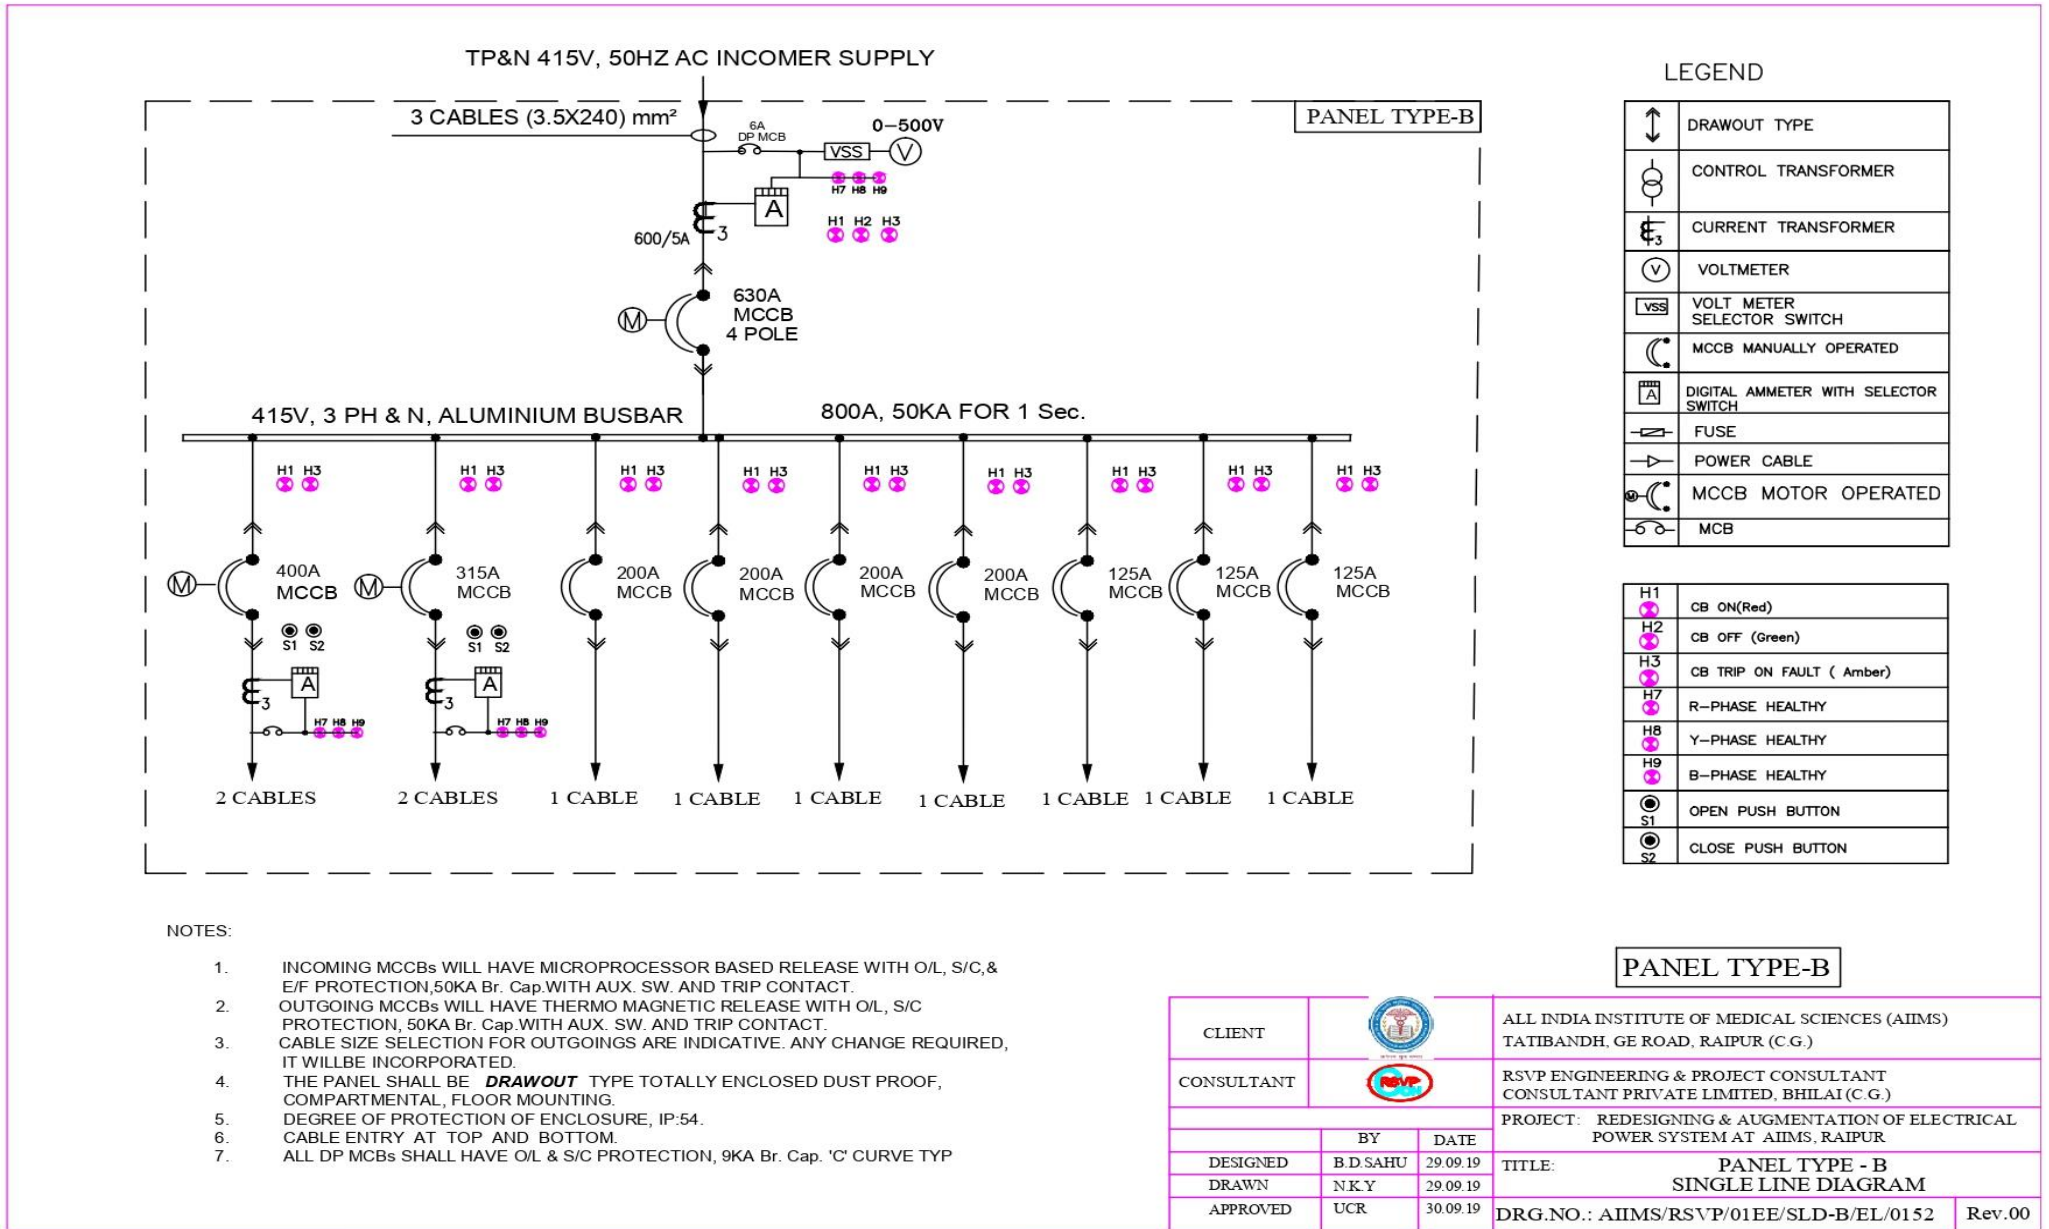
TP&N 415V, 50HZ AC INCOMER SUPPLY

3 CABLES (3.5X240) mm²

PANEL TYPE-B

6A DP MCB

0–500V

VSS

V

H7 H8 H9

A

H1 H2 H3

600/5A

3

630A MCCB 4 POLE

M

415V, 3 PH & N, ALUMINIUM BUSBAR

800A, 50KA FOR 1 Sec.

H1 H3

H1 H3

H1 H3

H1 H3

H1 H3

H1 H3

H1 H3

H1 H3

H1 H3

M

400A MCCB

M

315A MCCB

200A MCCB

200A MCCB

200A MCCB

200A MCCB

125A MCCB

125A MCCB

125A MCCB

S1 S2

S1 S2

3

A

3

A

H7 H8 H9

H7 H8 H9

2 CABLES

2 CABLES

1 CABLE

1 CABLE

1 CABLE

1 CABLE

1 CABLE

1 CABLE

1 CABLE

LEGEND

| | |
|---|---|
| | DRAWOUT TYPE |
| | CONTROL TRANSFORMER |
| 3 | CURRENT TRANSFORMER |
| V | VOLTMETER |
| VSS | VOLT METER SELECTOR SWITCH |
| | MCCB MANUALLY OPERATED |
| A | DIGITAL AMMETER WITH SELECTOR SWITCH |
| | FUSE |
| | POWER CABLE |
| M | MCCB MOTOR OPERATED |
| | MCB |

| | |
|---|---|
| H1 | CB ON(Red) |
| H2 | CB OFF (Green) |
| H3 | CB TRIP ON FAULT ( Amber) |
| H7 | R–PHASE HEALTHY |
| H8 | Y–PHASE HEALTHY |
| H9 | B–PHASE HEALTHY |
| S1 | OPEN PUSH BUTTON |
| S2 | CLOSE PUSH BUTTON |

NOTES:

1. INCOMING MCCBs WILL HAVE MICROPROCESSOR BASED RELEASE WITH O/L, S/C,& E/F PROTECTION,50KA Br. Cap.WITH AUX. SW. AND TRIP CONTACT.
2. OUTGOING MCCBs WILL HAVE THERMO MAGNETIC RELEASE WITH O/L, S/C PROTECTION, 50KA Br. Cap.WITH AUX. SW. AND TRIP CONTACT.
3. CABLE SIZE SELECTION FOR OUTGOINGS ARE INDICATIVE. ANY CHANGE REQUIRED, IT WILLBE INCORPORATED.
4. THE PANEL SHALL BE DRAWOUT TYPE TOTALLY ENCLOSED DUST PROOF, COMPARTMENTAL, FLOOR MOUNTING.
5. DEGREE OF PROTECTION OF ENCLOSURE, IP:54.
6. CABLE ENTRY AT TOP AND BOTTOM.
7. ALL DP MCBs SHALL HAVE O/L & S/C PROTECTION, 9KA Br. Cap. 'C' CURVE TYP

PANEL TYPE-B

| | | | |
|---|---|---|---|
| CLIENT | | | ALL INDIA INSTITUTE OF MEDICAL SCIENCES (AIIMS) TATIBANDH, GE ROAD, RAIPUR (C.G.) |
| CONSULTANT | RSVP | | RSVP ENGINEERING & PROJECT CONSULTANT CONSULTANT PRIVATE LIMITED, BHILAI (C.G.) |
| | BY | DATE | PROJECT: REDESIGNING & AUGMENTATION OF ELECTRICAL POWER SYSTEM AT AIIMS, RAIPUR |
| DESIGNED | B.D.SAHU | 29.09.19 | TITLE: PANEL TYPE - B SINGLE LINE DIAGRAM |
| DRAWN | N.K.Y | 29.09.19 | |
| APPROVED | UCR | 30.09.19 | DRG.NO.: AIIMS/RSVP/01EE/SLD-B/EL/0152 Rev.00 |